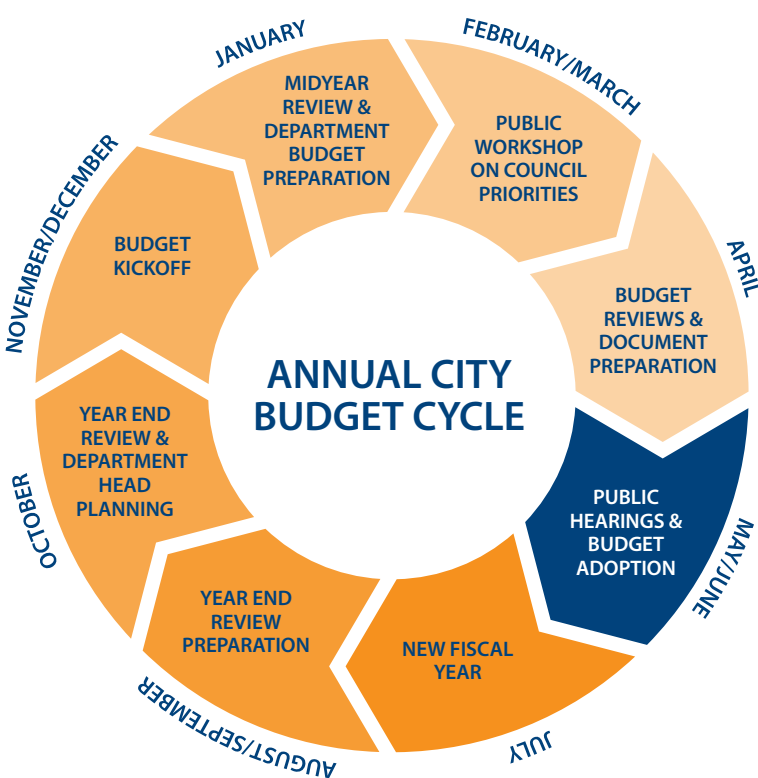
ANNUAL CITY BUDGET CYCLE

JANUARY
MIDYEAR REVIEW & DEPARTMENT BUDGET PREPARATION

FEBRUARY/MARCH
PUBLIC WORKSHOP ON COUNCIL PRIORITIES

APRIL
BUDGET REVIEWS & DOCUMENT PREPARATION

MAY/JUNE
PUBLIC HEARINGS & BUDGET ADOPTION

JULY
NEW FISCAL YEAR

AUGUST/SEPTEMBER
YEAR END REVIEW PREPARATION

OCTOBER
YEAR END REVIEW & DEPARTMENT HEAD PLANNING

NOVEMBER/DECEMBER
BUDGET KICKOFF